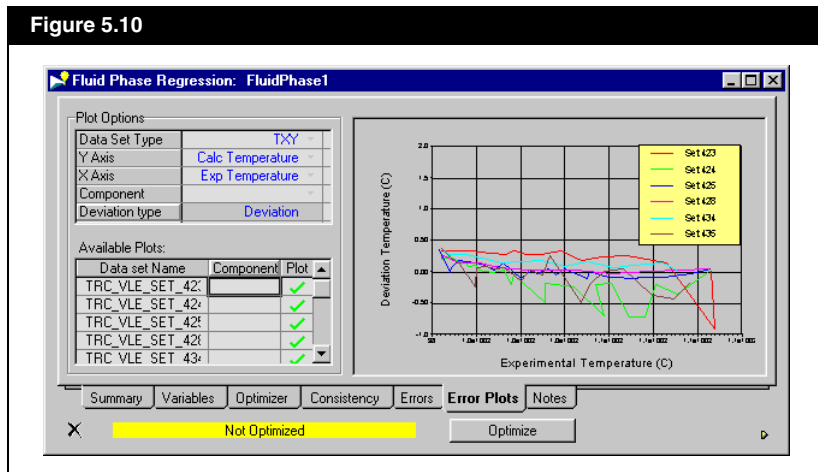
Figure 5.10

Fluid Phase Regression: FluidPhase1

Plot Options

| Data Set Type | TXY |
|---|---|
| Y Axis | Calc Temperature |
| X Axis | Exp Temperature |
| Component | |
| Deviation type | Deviation |

Available Plots:

| Data set Name | Component | Plot |
|---|---|---|
| TRC_VLE_SET_42 | | ✓ |
| TRC_VLE_SET_42 | | ✓ |
| TRC_VLE_SET_42 | | ✓ |
| TRC_VLE_SET_42 | | ✓ |
| TRC_VLE_SET_43 | | ✓ |

Set 423
Set 424
Set 425
Set 428
Set 434
Set 435

2.0
1.5
1.0
0.50
0.00
-0.50
-1.0

Deviation Temperature (C)

50 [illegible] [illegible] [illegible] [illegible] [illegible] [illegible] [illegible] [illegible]

Experimental Temperature (C)

Summary | Variables | Optimizer | Consistency | Errors | Error Plots | Notes

Not Optimized

Optimize